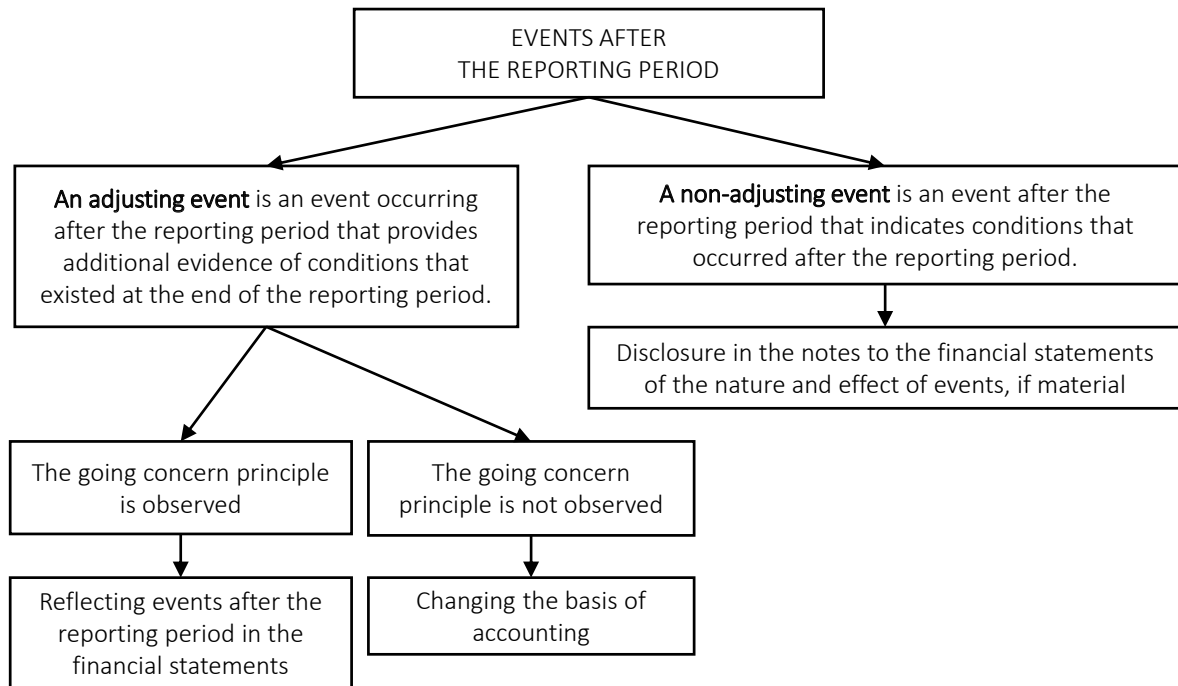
EVENTS AFTER THE REPORTING PERIOD

An adjusting event is an event occurring after the reporting period that provides additional evidence of conditions that existed at the end of the reporting period.

A non-adjusting event is an event after the reporting period that indicates conditions that occurred after the reporting period.

Disclosure in the notes to the financial statements of the nature and effect of events, if material

The going concern principle is observed

The going concern principle is not observed

Reflecting events after the reporting period in the financial statements

Changing the basis of accounting